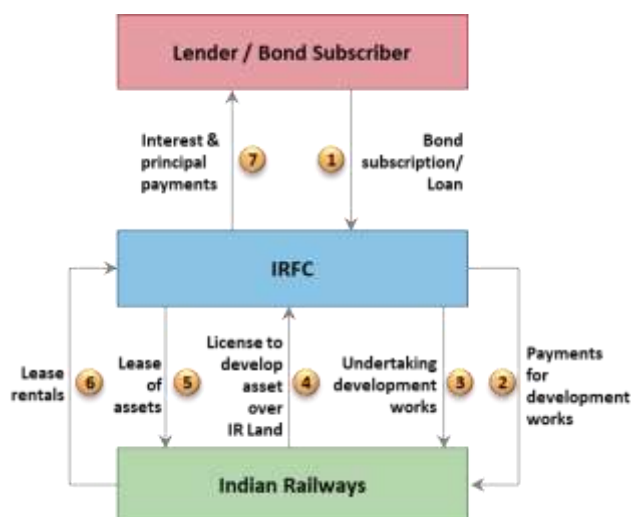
Lender / Bond Subscriber

Interest & principal payments 7

1 Bond subscription/ Loan

IRFC

Lease rentals 6

Lease of assets 5

License to develop asset over IR Land 4

Undertaking development works 3

2 Payments for development works

Indian Railways